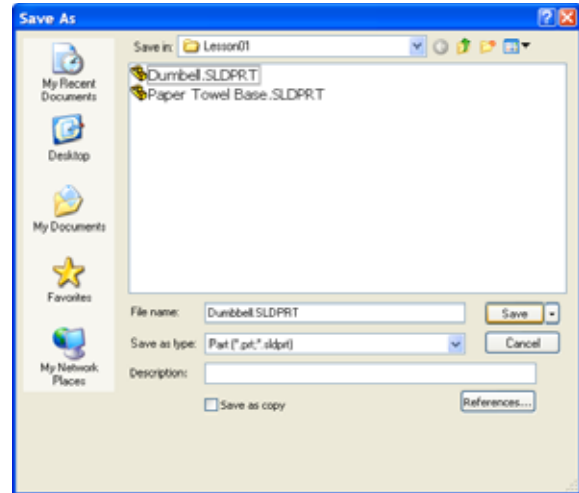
Save As

Save in: Lesson01

My Recent Documents

Desktop

My Documents

Favorites

My Network Places

Dumbell.SLDPRT
Paper Towel Base.SLDPRT

File name: Dumbbell.SLDPRT

Save as type: Part (*.prt;*.sldprt)

Description:

Save as copy

Save

Cancel

References...